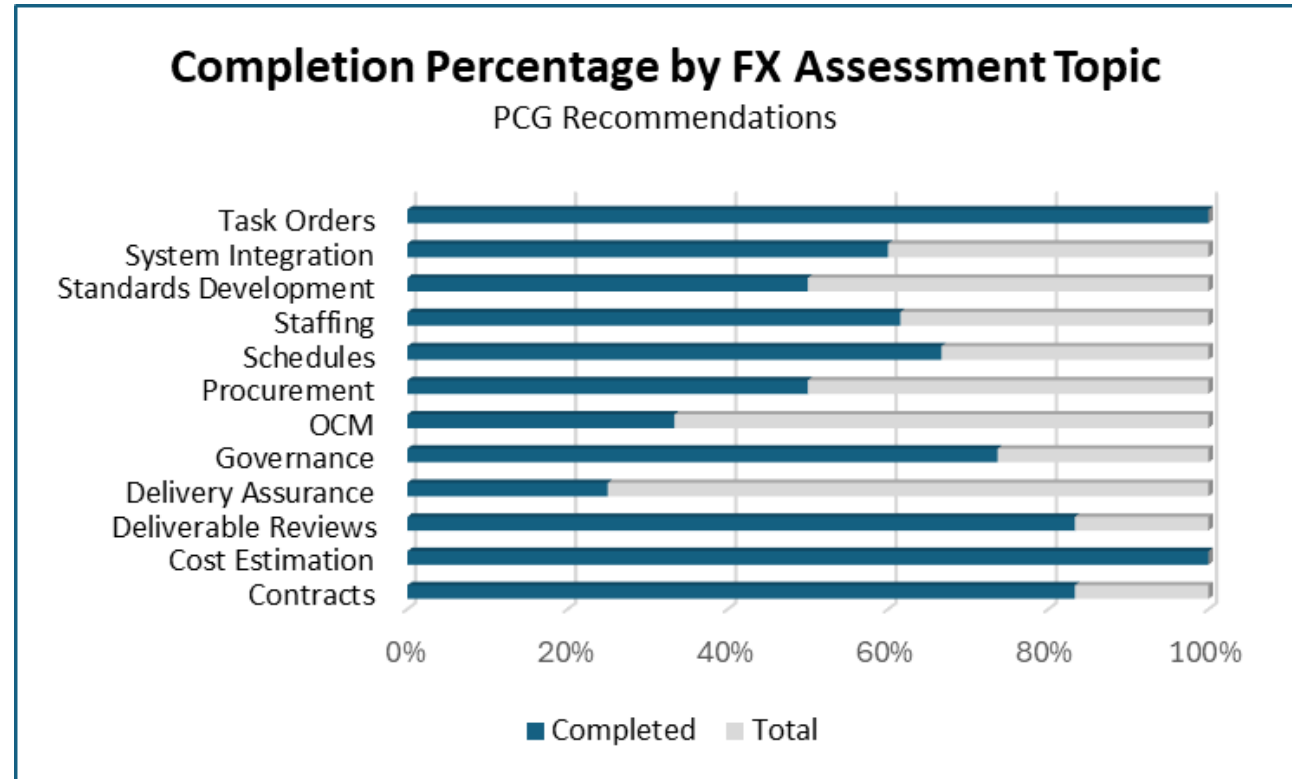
Completion Percentage by FX Assessment Topic
PCG Recommendations

Task Orders
System Integration
Standards Development
Staffing
Schedules
Procurement
OCM
Governance
Delivery Assurance
Deliverable Reviews
Cost Estimation
Contracts

0%
20%
40%
60%
80%
100%

Completed
Total